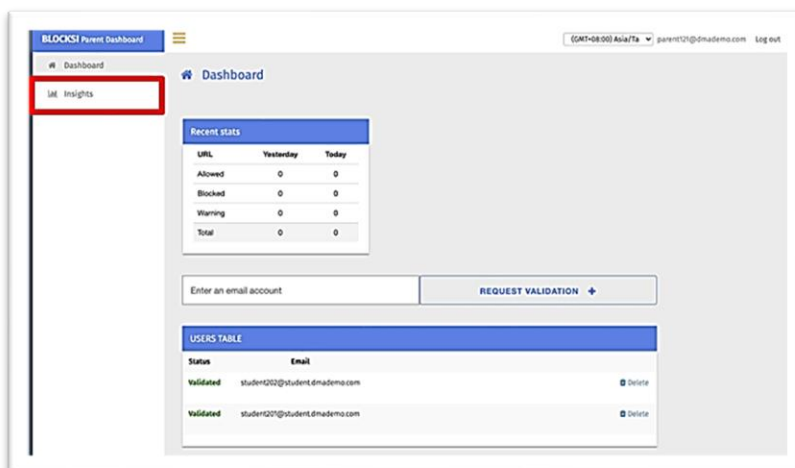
BLOCKSI Parent Dashboard

(GMT+08:00) Asia/Ta parent121@dmademo.com Log out

Dashboard

Insights

Dashboard

Recent stats

| URL | Yesterday | Today |
|---|---|---|
| Allowed | 0 | 0 |
| Blocked | 0 | 0 |
| Warning | 0 | 0 |
| Total | 0 | 0 |

Enter an email account

REQUEST VALIDATION +

USERS TABLE

| Status | Email | |
|---|---|---|
| Validated | student202@student.dmademo.com | Delete |
| Validated | student201@student.dmademo.com | Delete |